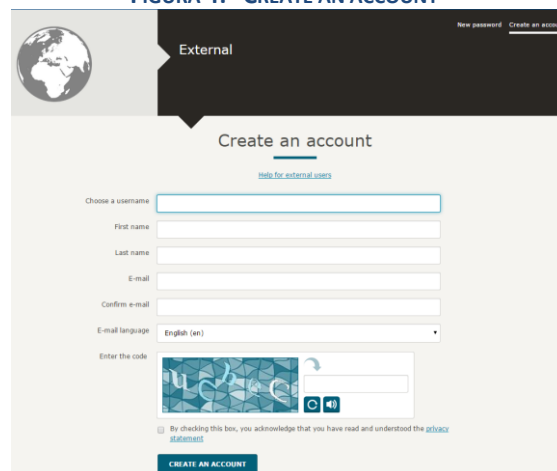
FIGURA 1: CREATE AN ACCOUNT

New password Create an acco

External

Create an account

Help for external users

Choose a username

First name

Last name

E-mail

Confirm e-mail

E-mail language English (en)

Enter the code

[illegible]

By checking this box, you acknowledge that you have read and understood the privacy statement

CREATE AN ACCOUNT